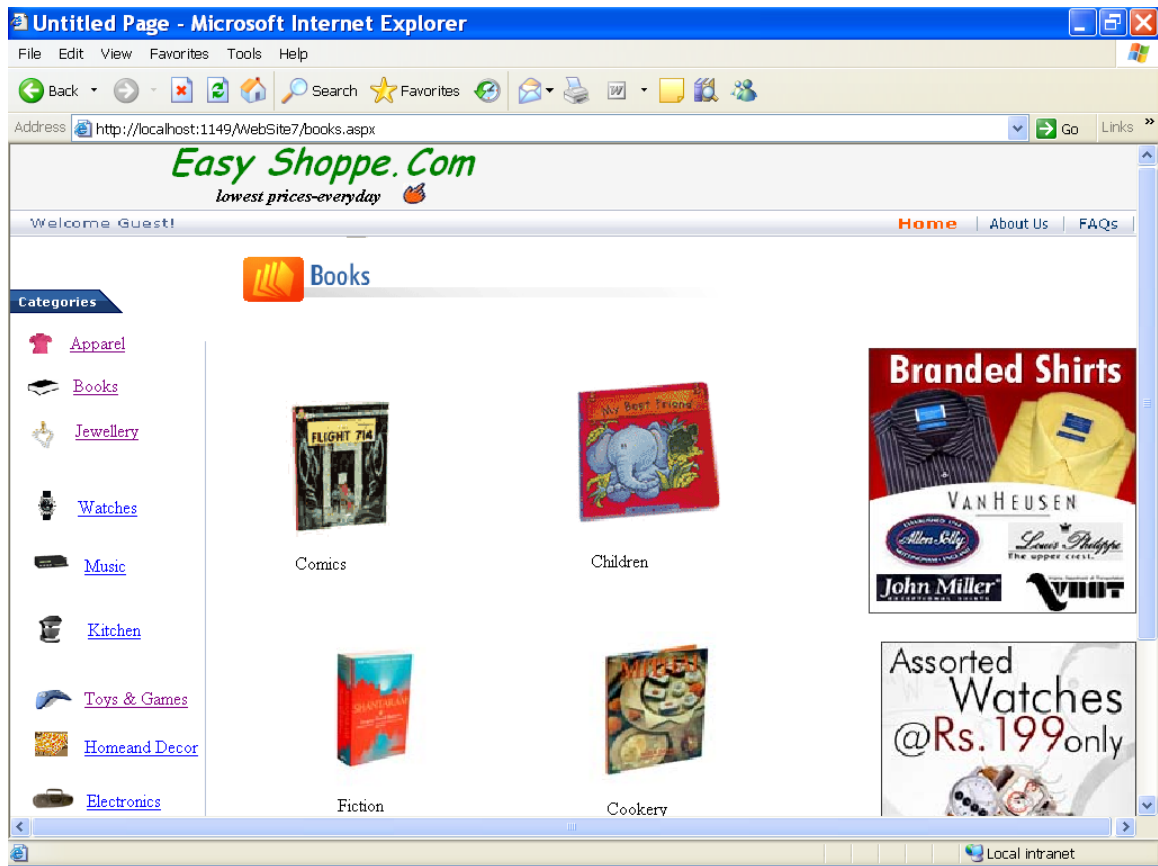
Untitled Page - Microsoft Internet Explorer

File Edit View Favorites Tools Help

Back Search Favorites

Address http://localhost:1149/WebSite7/books.aspx Go Links »

Easy Shoppe.Com
lowest prices-everyday

Welcome Guest!

Home | About Us | FAQs

Books

Categories

Apparel

Books

Jewellery

Watches

Music

Kitchen

Toys & Games

Homeand Decor

Electronics

FLIGHT 714

Comics

My Best Friend

Children

SHANTARAM

Fiction

Cookery

Branded Shirts

VAN HEUSEN

Allen Solly

Louis Philippe
The upper crest.

John Miller

Assorted Watches @Rs.199only

Local intranet